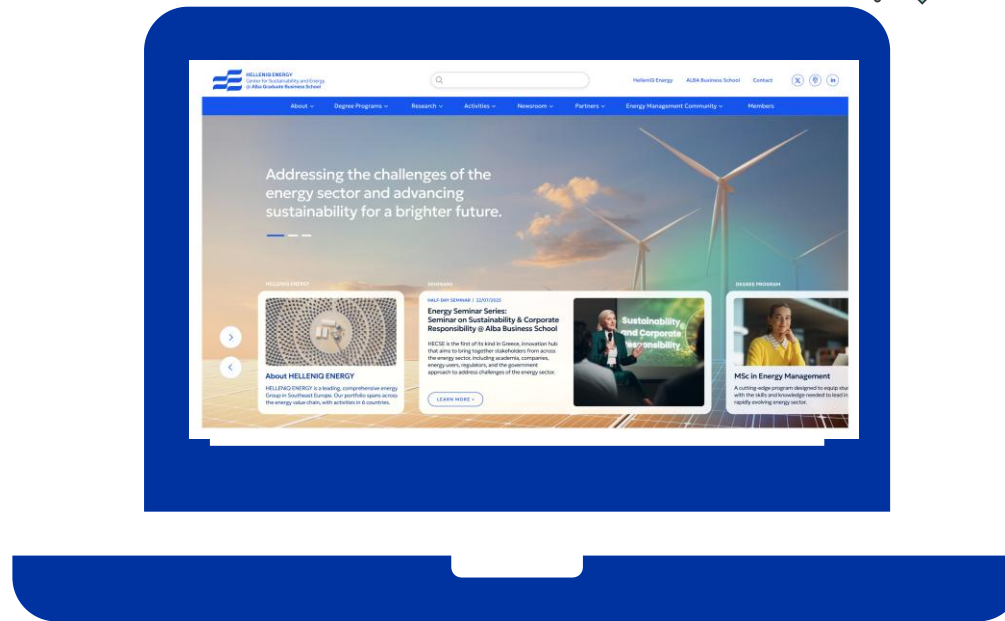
HELLENiQ ENERGY
Center for Sustainability and Energy
@ Alba Graduate Business School

HELLENiQ Energy ALBA Business School Contact

About Degree Programs Research Activities Newsroom Partners Energy Management Community Members

Addressing the challenges of the energy sector and advancing sustainability for a brighter future.

HELLENiQ ENERGY

About HELLENiQ ENERGY

HELLENiQ ENERGY is a leading, comprehensive energy Group in Southeast Europe. Our portfolio spans across the energy value chain, with activities in 6 countries.

SEMINARS

HALF DAY SEMINAR | 22/07/2025

Energy Seminar Series: Seminar on Sustainability & Corporate Responsibility @ Alba Business School

HECSE is the first of its kind in Greece, innovation hub that aims to bring together stakeholders from across the energy sector, including academia, companies, energy users, regulators, and the government approach to address challenges of the energy sector.

LEARN MORE

Sustainability and Corporate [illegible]sponsibility

DEGREE PROGRAM

MSc in Energy Management

A cutting-edge program designed to equip stu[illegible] with the skills and knowledge needed to lead in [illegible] rapidly evolving energy sector.